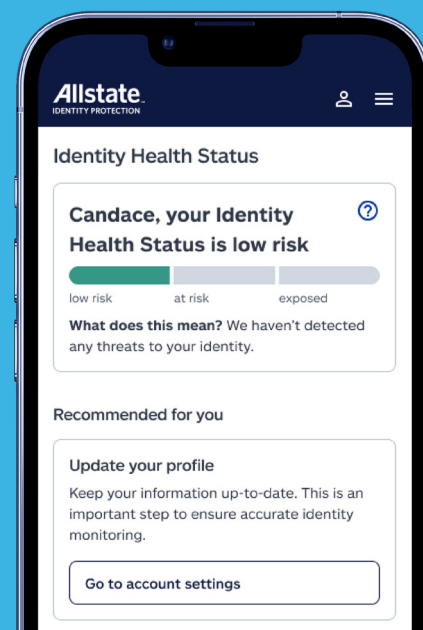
Allstate.
IDENTITY PROTECTION

Identity Health Status

Candace, your Identity Health Status is low risk

?

low risk at risk exposed

What does this mean? We haven't detected any threats to your identity.

Recommended for you

Update your profile

Keep your information up-to-date. This is an important step to ensure accurate identity monitoring.

Go to account settings